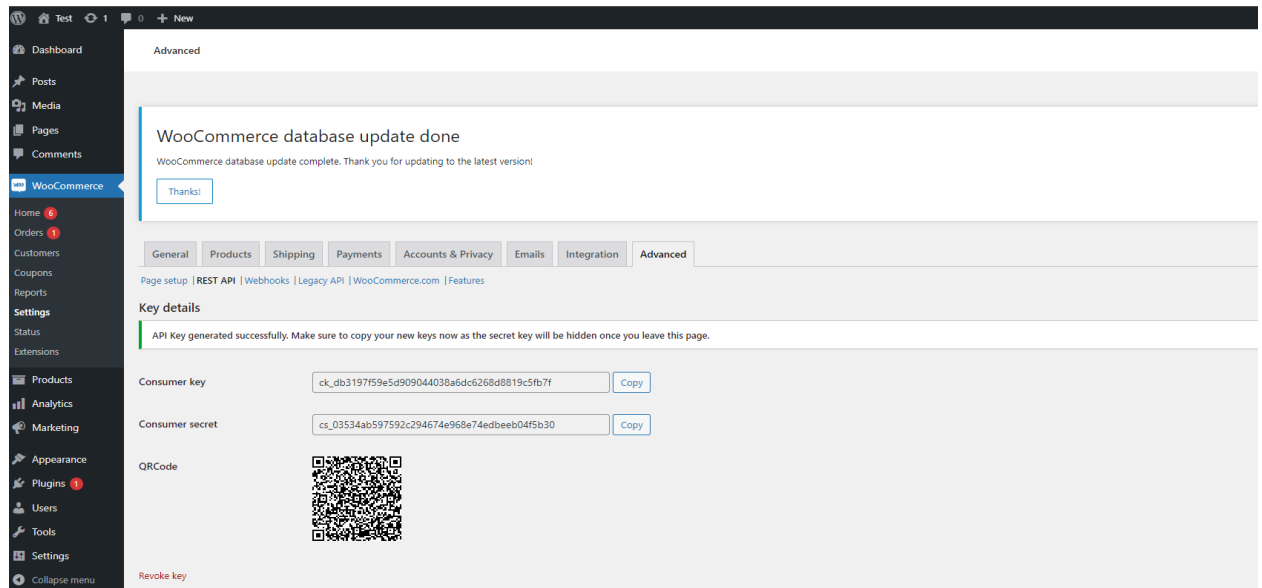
Test 1 0 + New

Dashboard
Posts
Media
Pages
Comments
WooCommerce
Home 6
Orders 1
Customers
Coupons
Reports
Settings
Status
Extensions
Products
Analytics
Marketing
Appearance
Plugins 1
Users
Tools
Settings
Collapse menu

Advanced

WooCommerce database update done

WooCommerce database update complete. Thank you for updating to the latest version!

Thanks!

General | Products | Shipping | Payments | Accounts & Privacy | Emails | Integration | Advanced

Page setup | REST API | Webhooks | Legacy API | WooCommerce.com | Features

Key details

API Key generated successfully. Make sure to copy your new keys now as the secret key will be hidden once you leave this page.

Consumer key ck_db3197f59e5d909044038a6dc6268d8819c5fb7f Copy

Consumer secret cs_03534ab597592c294674e968e74edbeeb04f5b30 Copy

QRCode

Revoke key